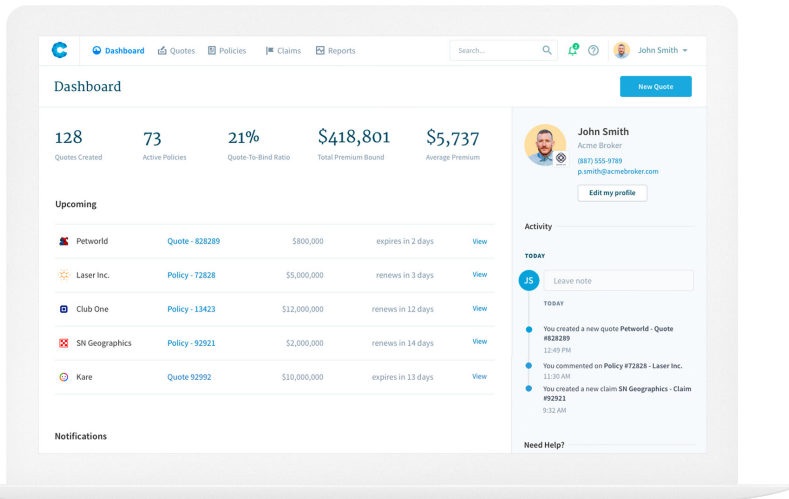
Dashboard Quotes Policies Claims Reports

Search...

John Smith

Dashboard

New Quote

128
Quotes Created

73
Active Policies

21%
Quote-To-Bind Ratio

$418,801
Total Premium Bound

$5,737
Average Premium

Upcoming

| | | | |
|---|---|---|---|
| Petworld | Quote - 828289 | $800,000 | expires in 2 days | View |
| Laser Inc. | Policy - 72828 | $5,000,000 | renews in 3 days | View |
| Club One | Policy - 13423 | $12,000,000 | renews in 12 days | View |
| SN Geographics | Policy - 92921 | $2,000,000 | renews in 14 days | View |
| Kare | Quote 92992 | $10,000,000 | expires in 13 days | View |

Notifications

John Smith
Acme Broker
(887) 555-9789
p.smith@acmebroker.com

Edit my profile

Activity

TODAY

JS
Leave note

TODAY

You created a new quote Petworld - Quote #828289
12:49 PM

You commented on Policy #72828 - Laser Inc.
11:30 AM

You created a new claim SN Geographics - Claim #92921
9:32 AM

Need Help?